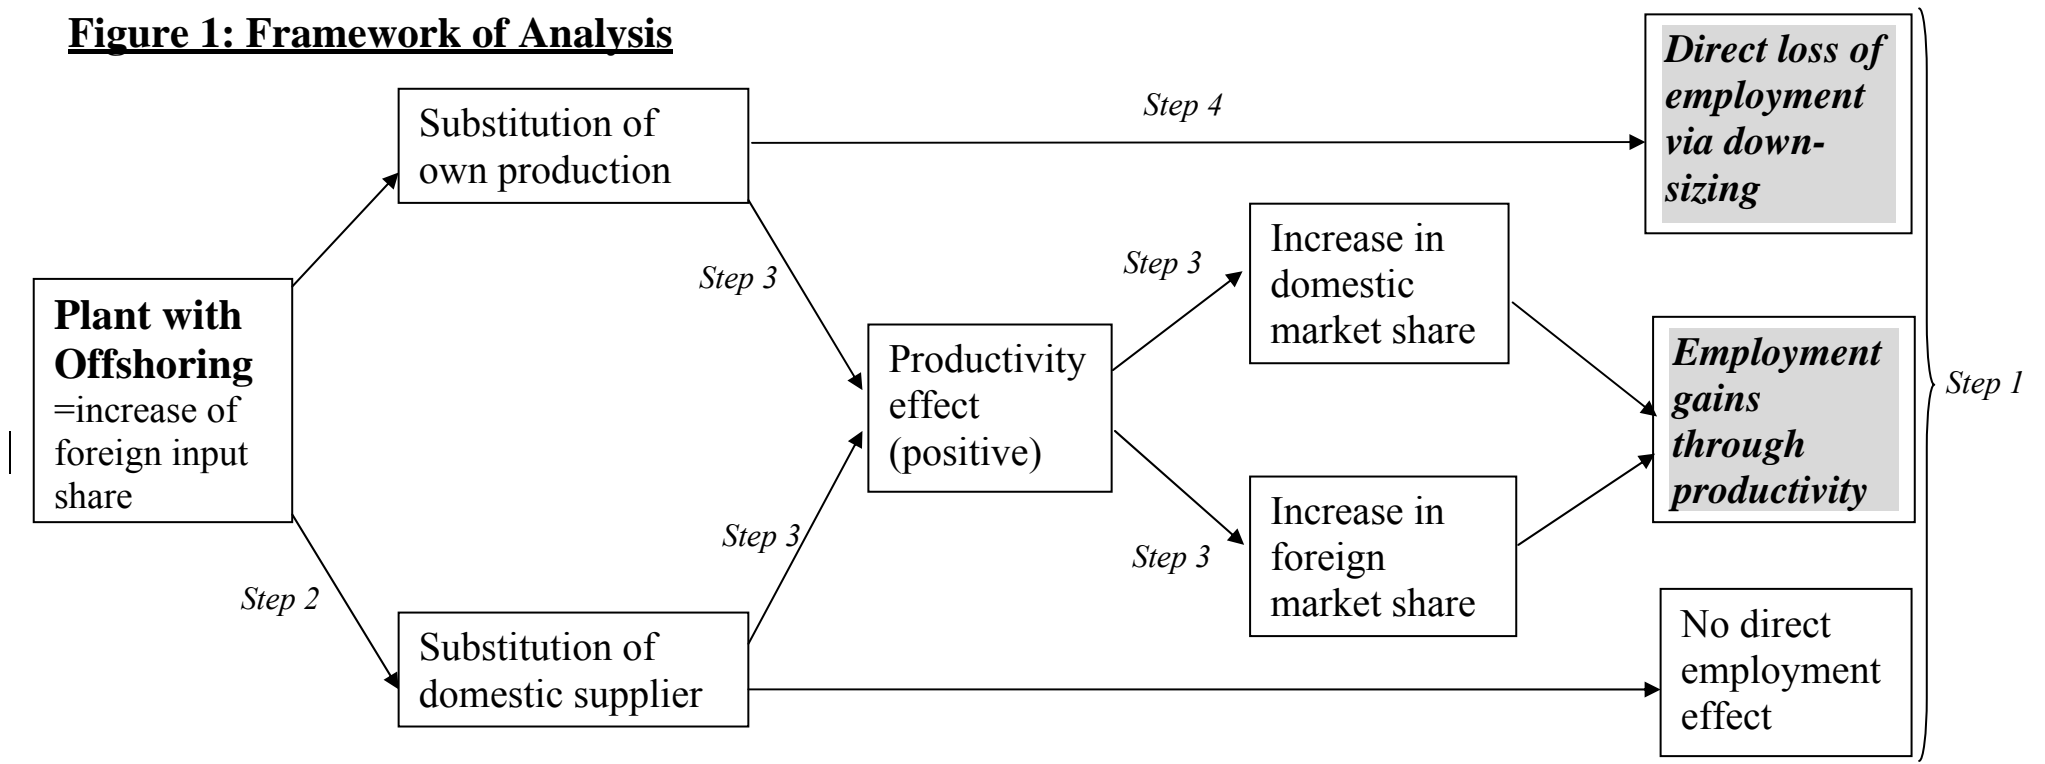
**Figure 1: Framework of Analysis**

**Plant with Offshoring**
=increase of foreign input share

Step 2

Substitution of own production

Substitution of domestic supplier

Step 4

Step 3

Step 3

Productivity effect (positive)

Step 3

Step 3

Increase in domestic market share

Increase in foreign market share

***Direct loss of employment via downsizing***

***Employment gains through productivity***

No direct employment effect

Step 1